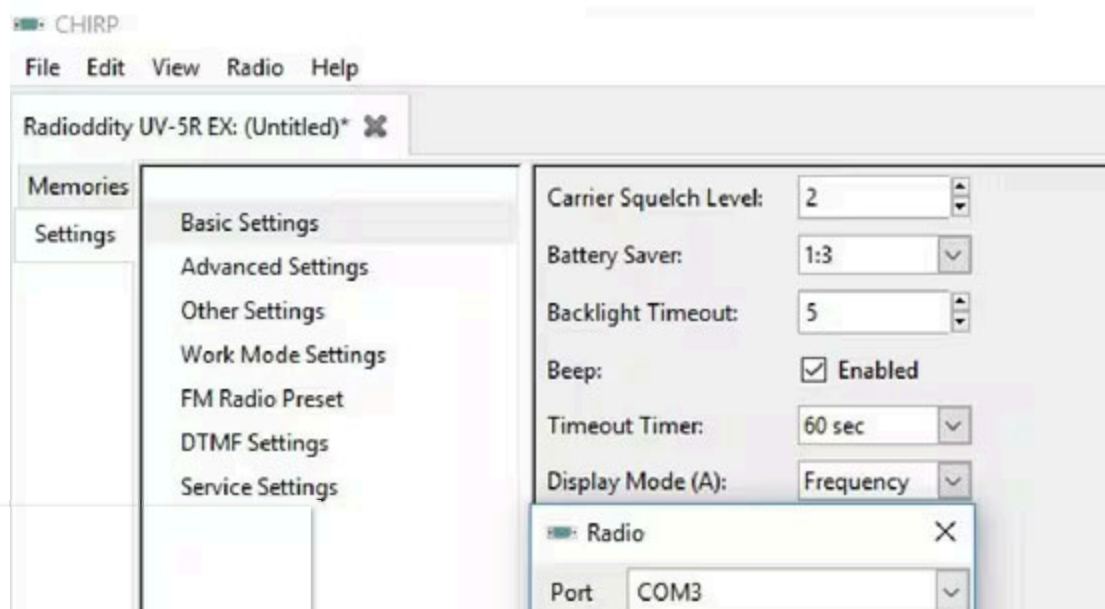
CHIRP

File Edit View Radio Help

Radioddity UV-5R EX: (Untitled)*

Memories
Settings

Basic Settings
Advanced Settings
Other Settings
Work Mode Settings
FM Radio Preset
DTMF Settings
Service Settings

Carrier Squelch Level: 2
Battery Saver: 1:3
Backlight Timeout: 5
Beep: Enabled
Timeout Timer: 60 sec
Display Mode (A): Frequency

Radio ×
Port COM3